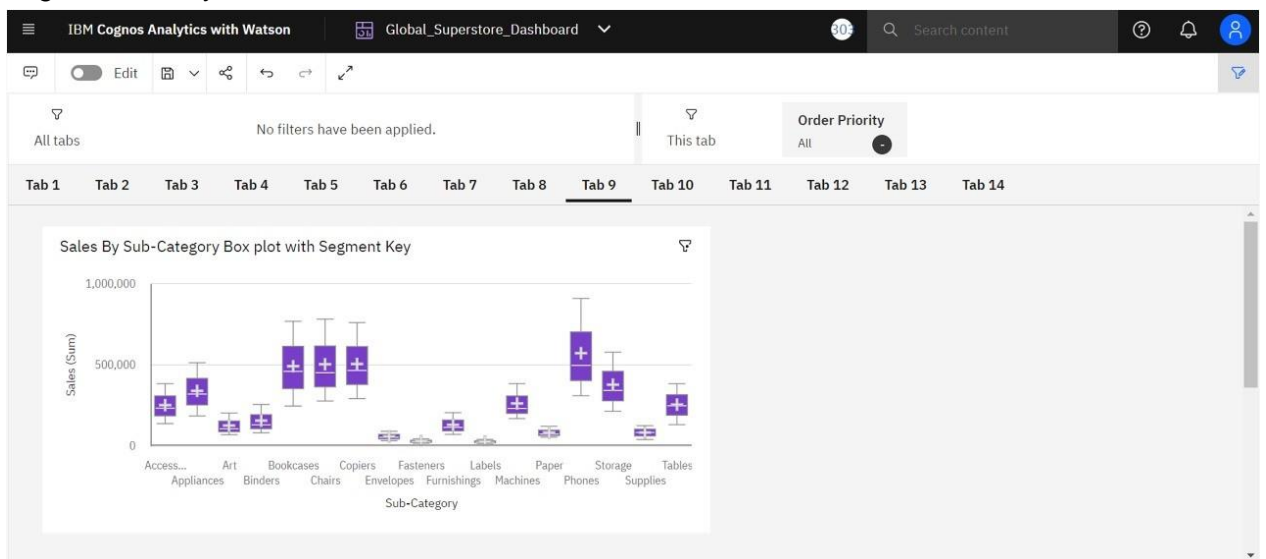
IBM Cognos Analytics with Watson

Global_Superstore_Dashboard

303

Search content

Edit

All tabs

No filters have been applied.

This tab

Order Priority

All

Tab 1 Tab 2 Tab 3 Tab 4 Tab 5 Tab 6 Tab 7 Tab 8 Tab 9 Tab 10 Tab 11 Tab 12 Tab 13 Tab 14

Sales By Sub-Category Box plot with Segment Key

1,000,000

500,000

0

Sales (Sum)

Access... Appliances Art Binders Bookcases Chairs Copiers Envelopes Fasteners Furnishings Labels Machines Paper Phones Storage Supplies Tables

Sub-Category